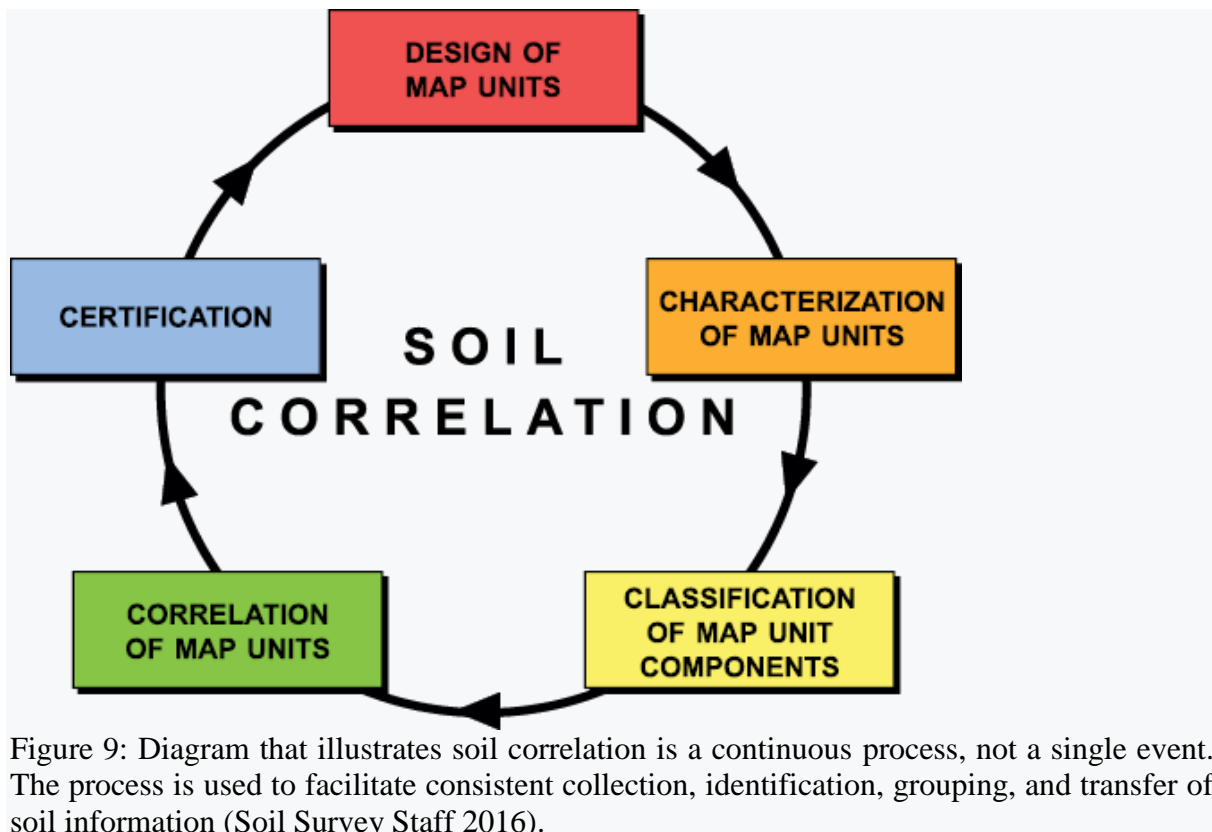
DESIGN OF MAP UNITS

CHARACTERIZATION OF MAP UNITS

CLASSIFICATION OF MAP UNIT COMPONENTS

CORRELATION OF MAP UNITS

CERTIFICATION

SOIL CORRELATION

Figure 9: Diagram that illustrates soil correlation is a continuous process, not a single event. The process is used to facilitate consistent collection, identification, grouping, and transfer of soil information (Soil Survey Staff 2016).